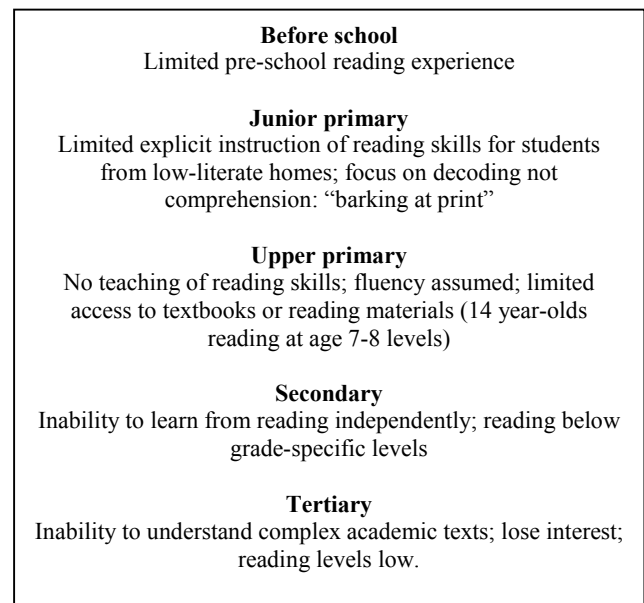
**Before school**
Limited pre-school reading experience

**Junior primary**
Limited explicit instruction of reading skills for students from low-literate homes; focus on decoding not comprehension: "barking at print"

**Upper primary**
No teaching of reading skills; fluency assumed; limited access to textbooks or reading materials (14 year-olds reading at age 7-8 levels)

**Secondary**
Inability to learn from reading independently; reading below grade-specific levels

**Tertiary**
Inability to understand complex academic texts; lose interest; reading levels low.